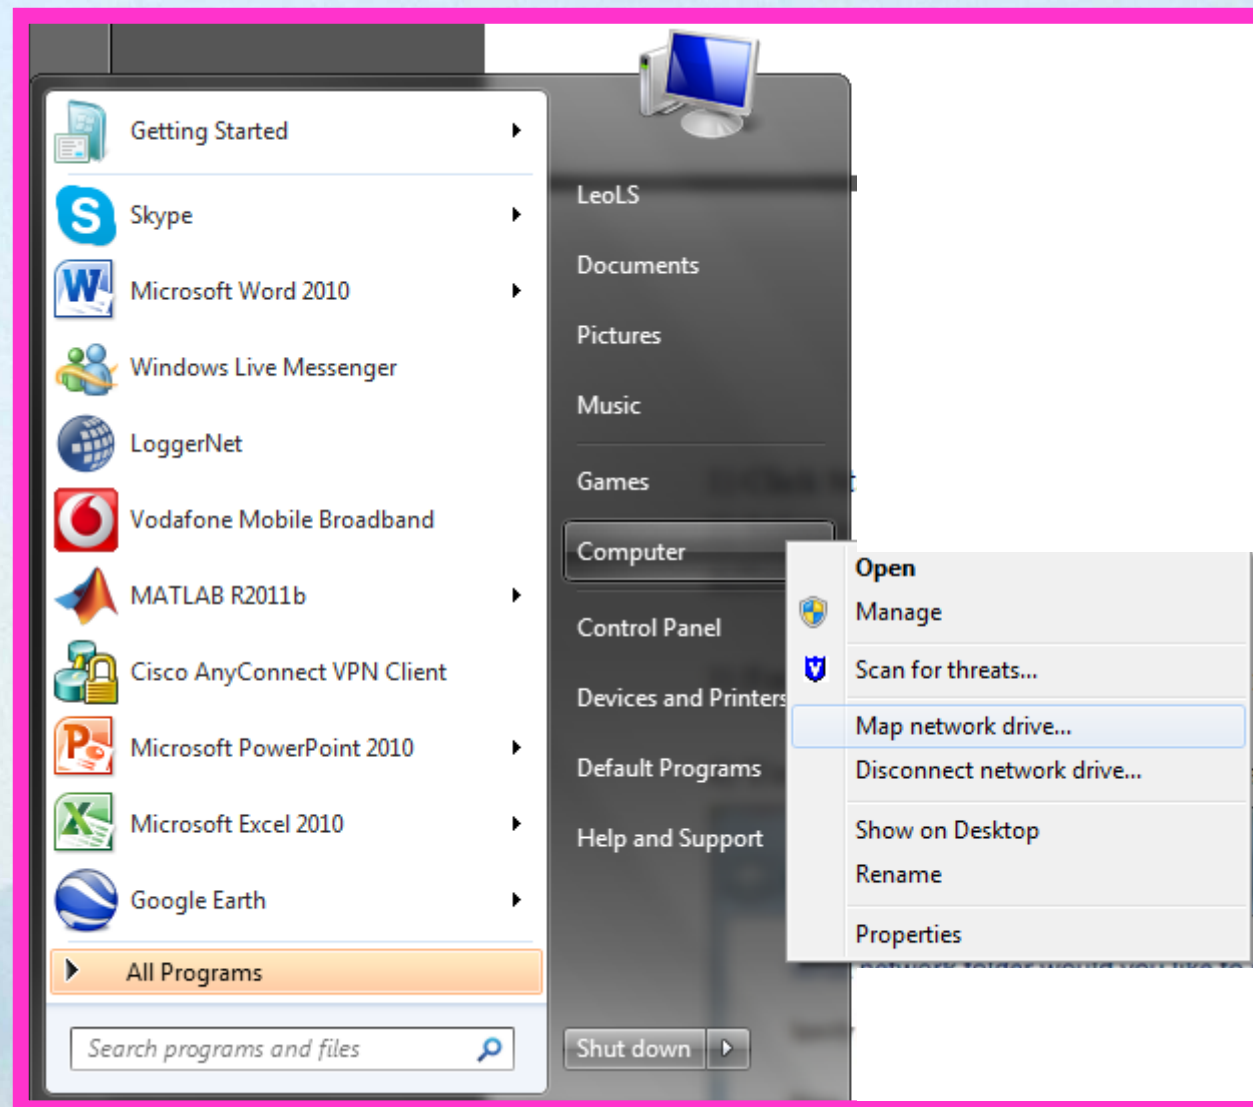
Getting Started
Skype
Microsoft Word 2010
Windows Live Messenger
LoggerNet
Vodafone Mobile Broadband
MATLAB R2011b
Cisco AnyConnect VPN Client
Microsoft PowerPoint 2010
Microsoft Excel 2010
Google Earth
All Programs
Search programs and files

LeoLS
Documents
Pictures
Music
Games
Computer
Control Panel
Devices and Printers
Default Programs
Help and Support
Shut down

Open
Manage
Scan for threats...
Map network drive...
Disconnect network drive...
Show on Desktop
Rename
Properties

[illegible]